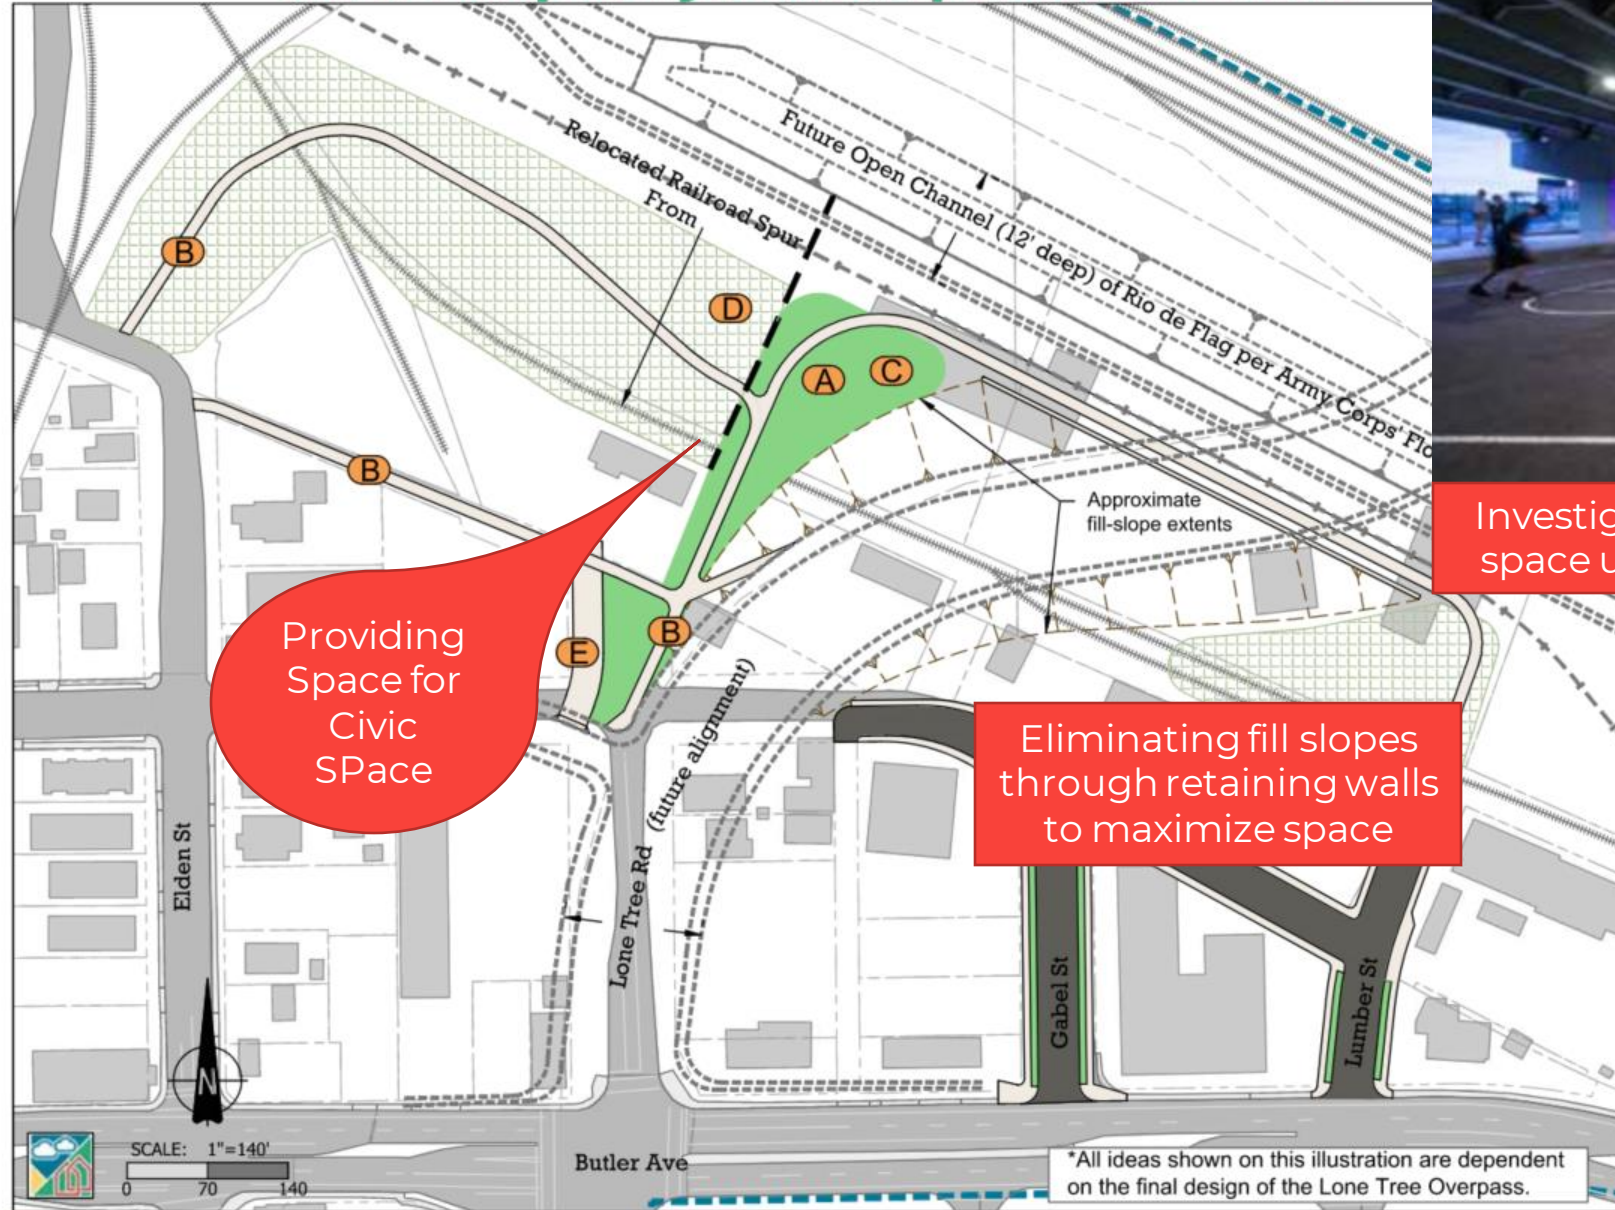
Future Open Channel (12' deep) of Rio de Flag per Army Corps' Flo

Relocated Railroad Spur

From

B

D

A

C

B

B

E

Approximate fill-slope extents

Providing Space for Civic SPace

Eliminating fill slopes through retaining walls to maximize space

Investig space u

Elden St

Lone Tree Rd (future alignment)

Gabel St

Lumber St

Butler Ave

N

SCALE: 1"=140'

0 70 140

*All ideas shown on this illustration are dependent on the final design of the Lone Tree Overpass.